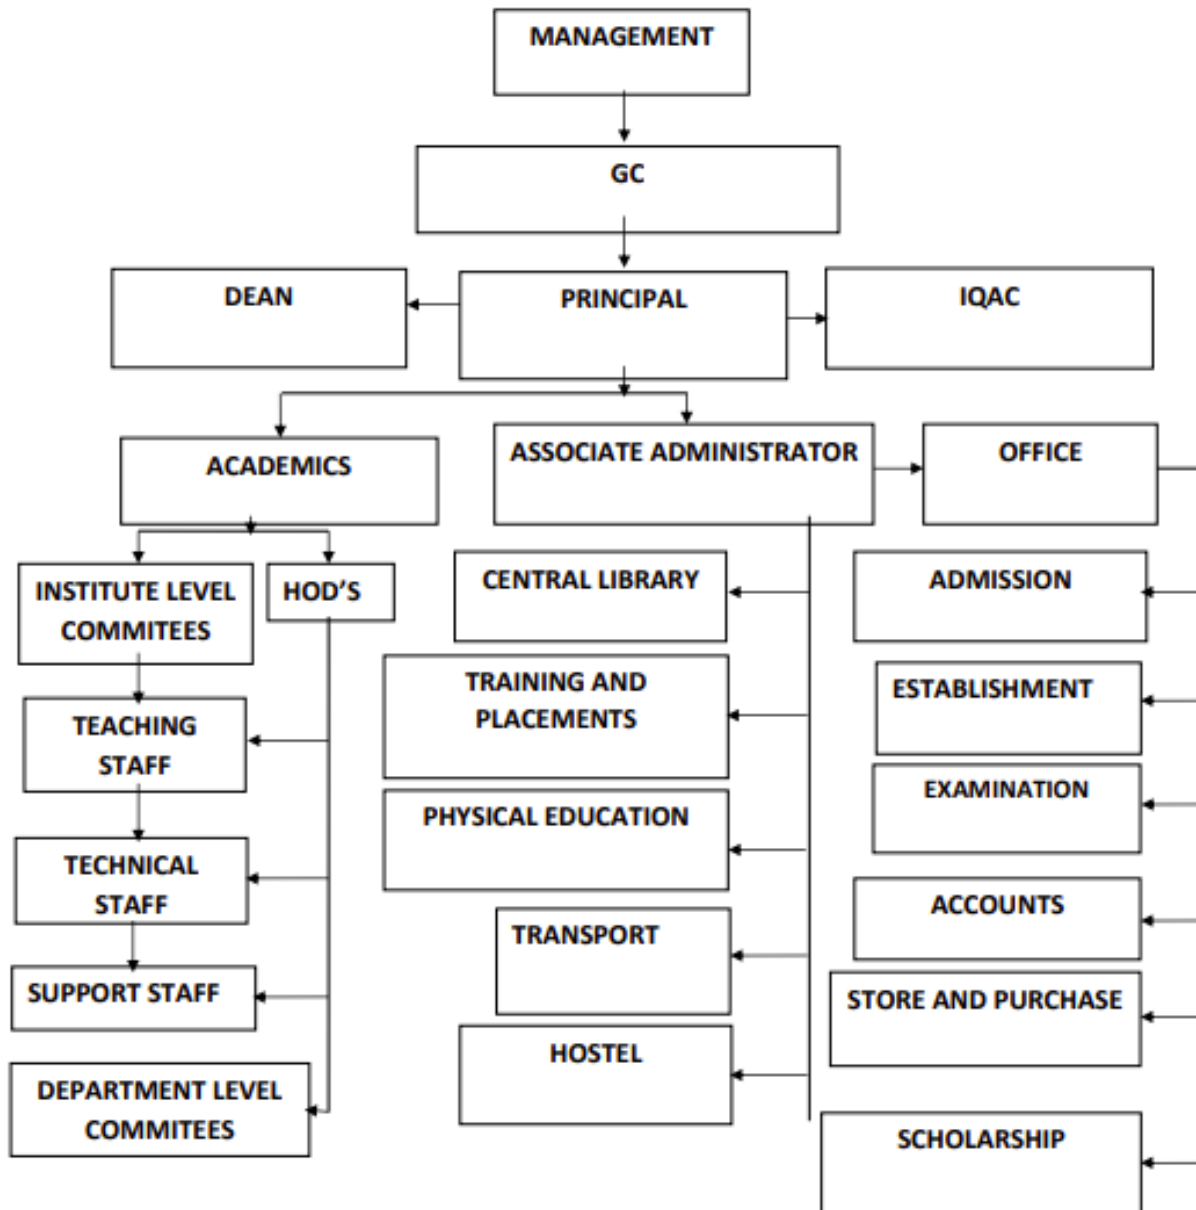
MANAGEMENT

GC

DEAN

PRINCIPAL

IQAC

ACADEMICS

ASSOCIATE ADMINISTRATOR

OFFICE

INSTITUTE LEVEL COMMITEES

HOD'S

TEACHING STAFF

TECHNICAL STAFF

SUPPORT STAFF

DEPARTMENT LEVEL COMMITEES

CENTRAL LIBRARY

TRAINING AND PLACEMENTS

PHYSICAL EDUCATION

TRANSPORT

HOSTEL

ADMISSION

ESTABLISHMENT

EXAMINATION

ACCOUNTS

STORE AND PURCHASE

SCHOLARSHIP